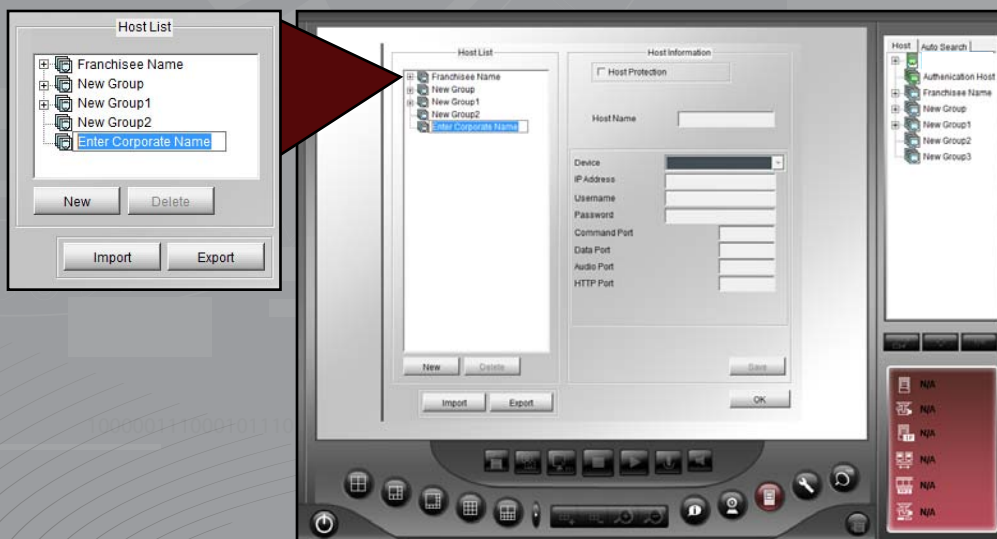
Host List

Franchisee Name
New Group
New Group1
New Group2
Enter Corporate Name

New
Delete

Import
Export

Host List

Franchisee Name
New Group
New Group1
New Group2
Enter Corporate Name

New
Delete

Import
Export

Host Information

Host Protection

Host Name

Device
IP Address
Username
Password
Command Port
Data Port
Audio Port
HTTP Port

Save

OK

Host
Auto Search

Authenication Host
Franchisee Name
New Group
New Group1
New Group2
New Group3

N/A
N/A
N/A
N/A
N/A
N/A

1000001110001011101